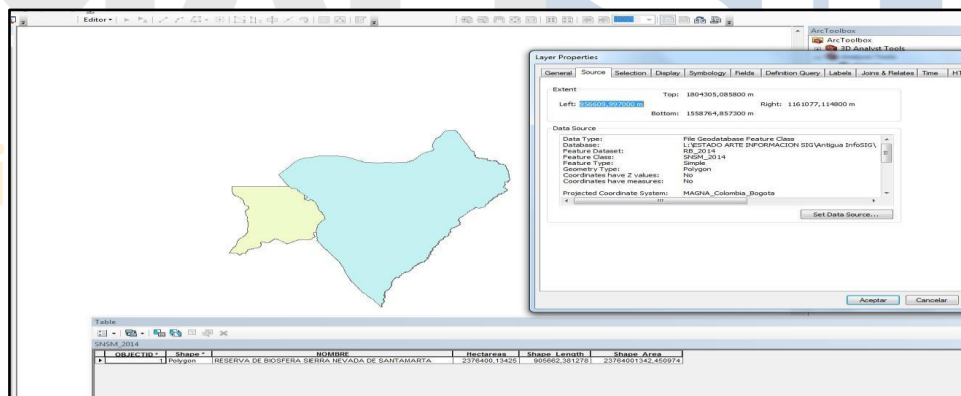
Editor ▾

ArcToolbox
ArcToolbox
3D Analyst Tools

Layer Properties

General | Source | Selection | Display | Symbology | Fields | Definition Query | Labels | Joins & Relates | Time | HT

Extent
Top: 1804305,085800 m
Left: 856609,997000 m
Right: 1161077,114800 m
Bottom: 1558764,857300 m

Data Source

| | |
|---|---|
| Data Type: | File Geodatabase Feature Class |
| Database: | L:\ESTADO ARTE INFORMACION SIG\Antigua InfoSIG\ |
| Feature Dataset: | RB_2014 |
| Feature Class: | SNSM_2014 |
| Feature Type: | Simple |
| Geometry Type: | Polygon |
| Coordinates have Z values: | No |
| Coordinates have measures: | No |
| Projected Coordinate System: | MAGNA_Colombia_Bogota |

Set Data Source...

Aceptar | Cancelar

Table

SNSM_2014

| OBJECTID * | Shape * | NOMBRE | Hectareas | Shape_Length | Shape_Area |
|---|---|---|---|---|---|
| 1 | Polygon | RESERVA DE BIOSFERA SIERRA NEVADA DE SANTAMARTA | 2376400,13425 | 905662,381278 | 23764001342,450974 |